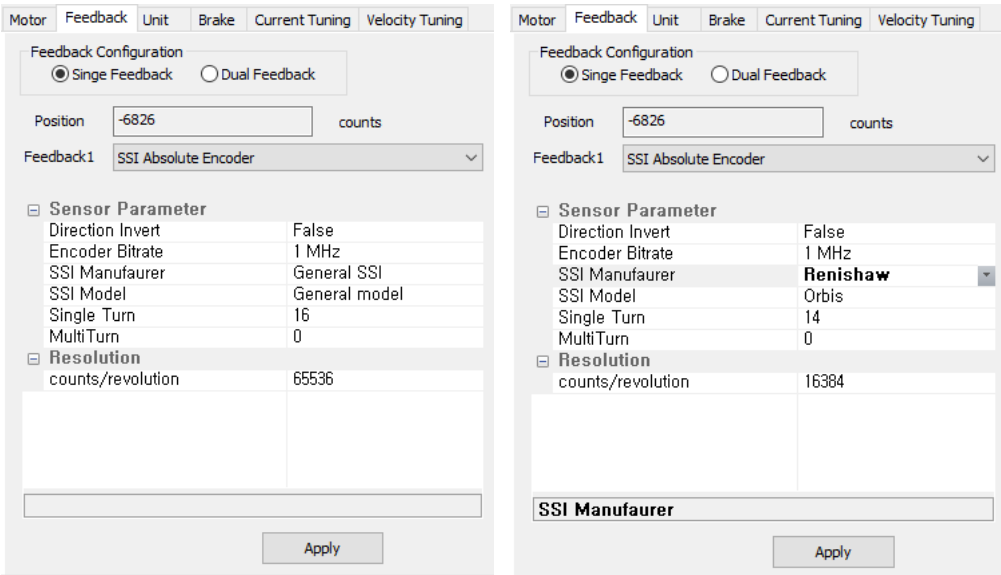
Motor | Feedback | Unit | Brake | Current Tuning | Velocity Tuning

Feedback Configuration
Singe Feedback   Dual Feedback

Position -6826 counts

Feedback1 SSI Absolute Encoder

⊟ Sensor Parameter

| | |
|---|---|
| Direction Invert | False |
| Encoder Bitrate | 1 MHz |
| SSI Manufaurer | General SSI |
| SSI Model | General model |
| Single Turn | 16 |
| MultiTurn | 0 |

⊟ Resolution

| | |
|---|---|
| counts/revolution | 65536 |

Apply

Motor | Feedback | Unit | Brake | Current Tuning | Velocity Tuning

Feedback Configuration
Singe Feedback   Dual Feedback

Position -6826 counts

Feedback1 SSI Absolute Encoder

⊟ Sensor Parameter

| | |
|---|---|
| Direction Invert | False |
| Encoder Bitrate | 1 MHz |
| SSI Manufaurer | Renishaw |
| SSI Model | Orbis |
| Single Turn | 14 |
| MultiTurn | 0 |

⊟ Resolution

| | |
|---|---|
| counts/revolution | 16384 |

SSI Manufaurer

Apply